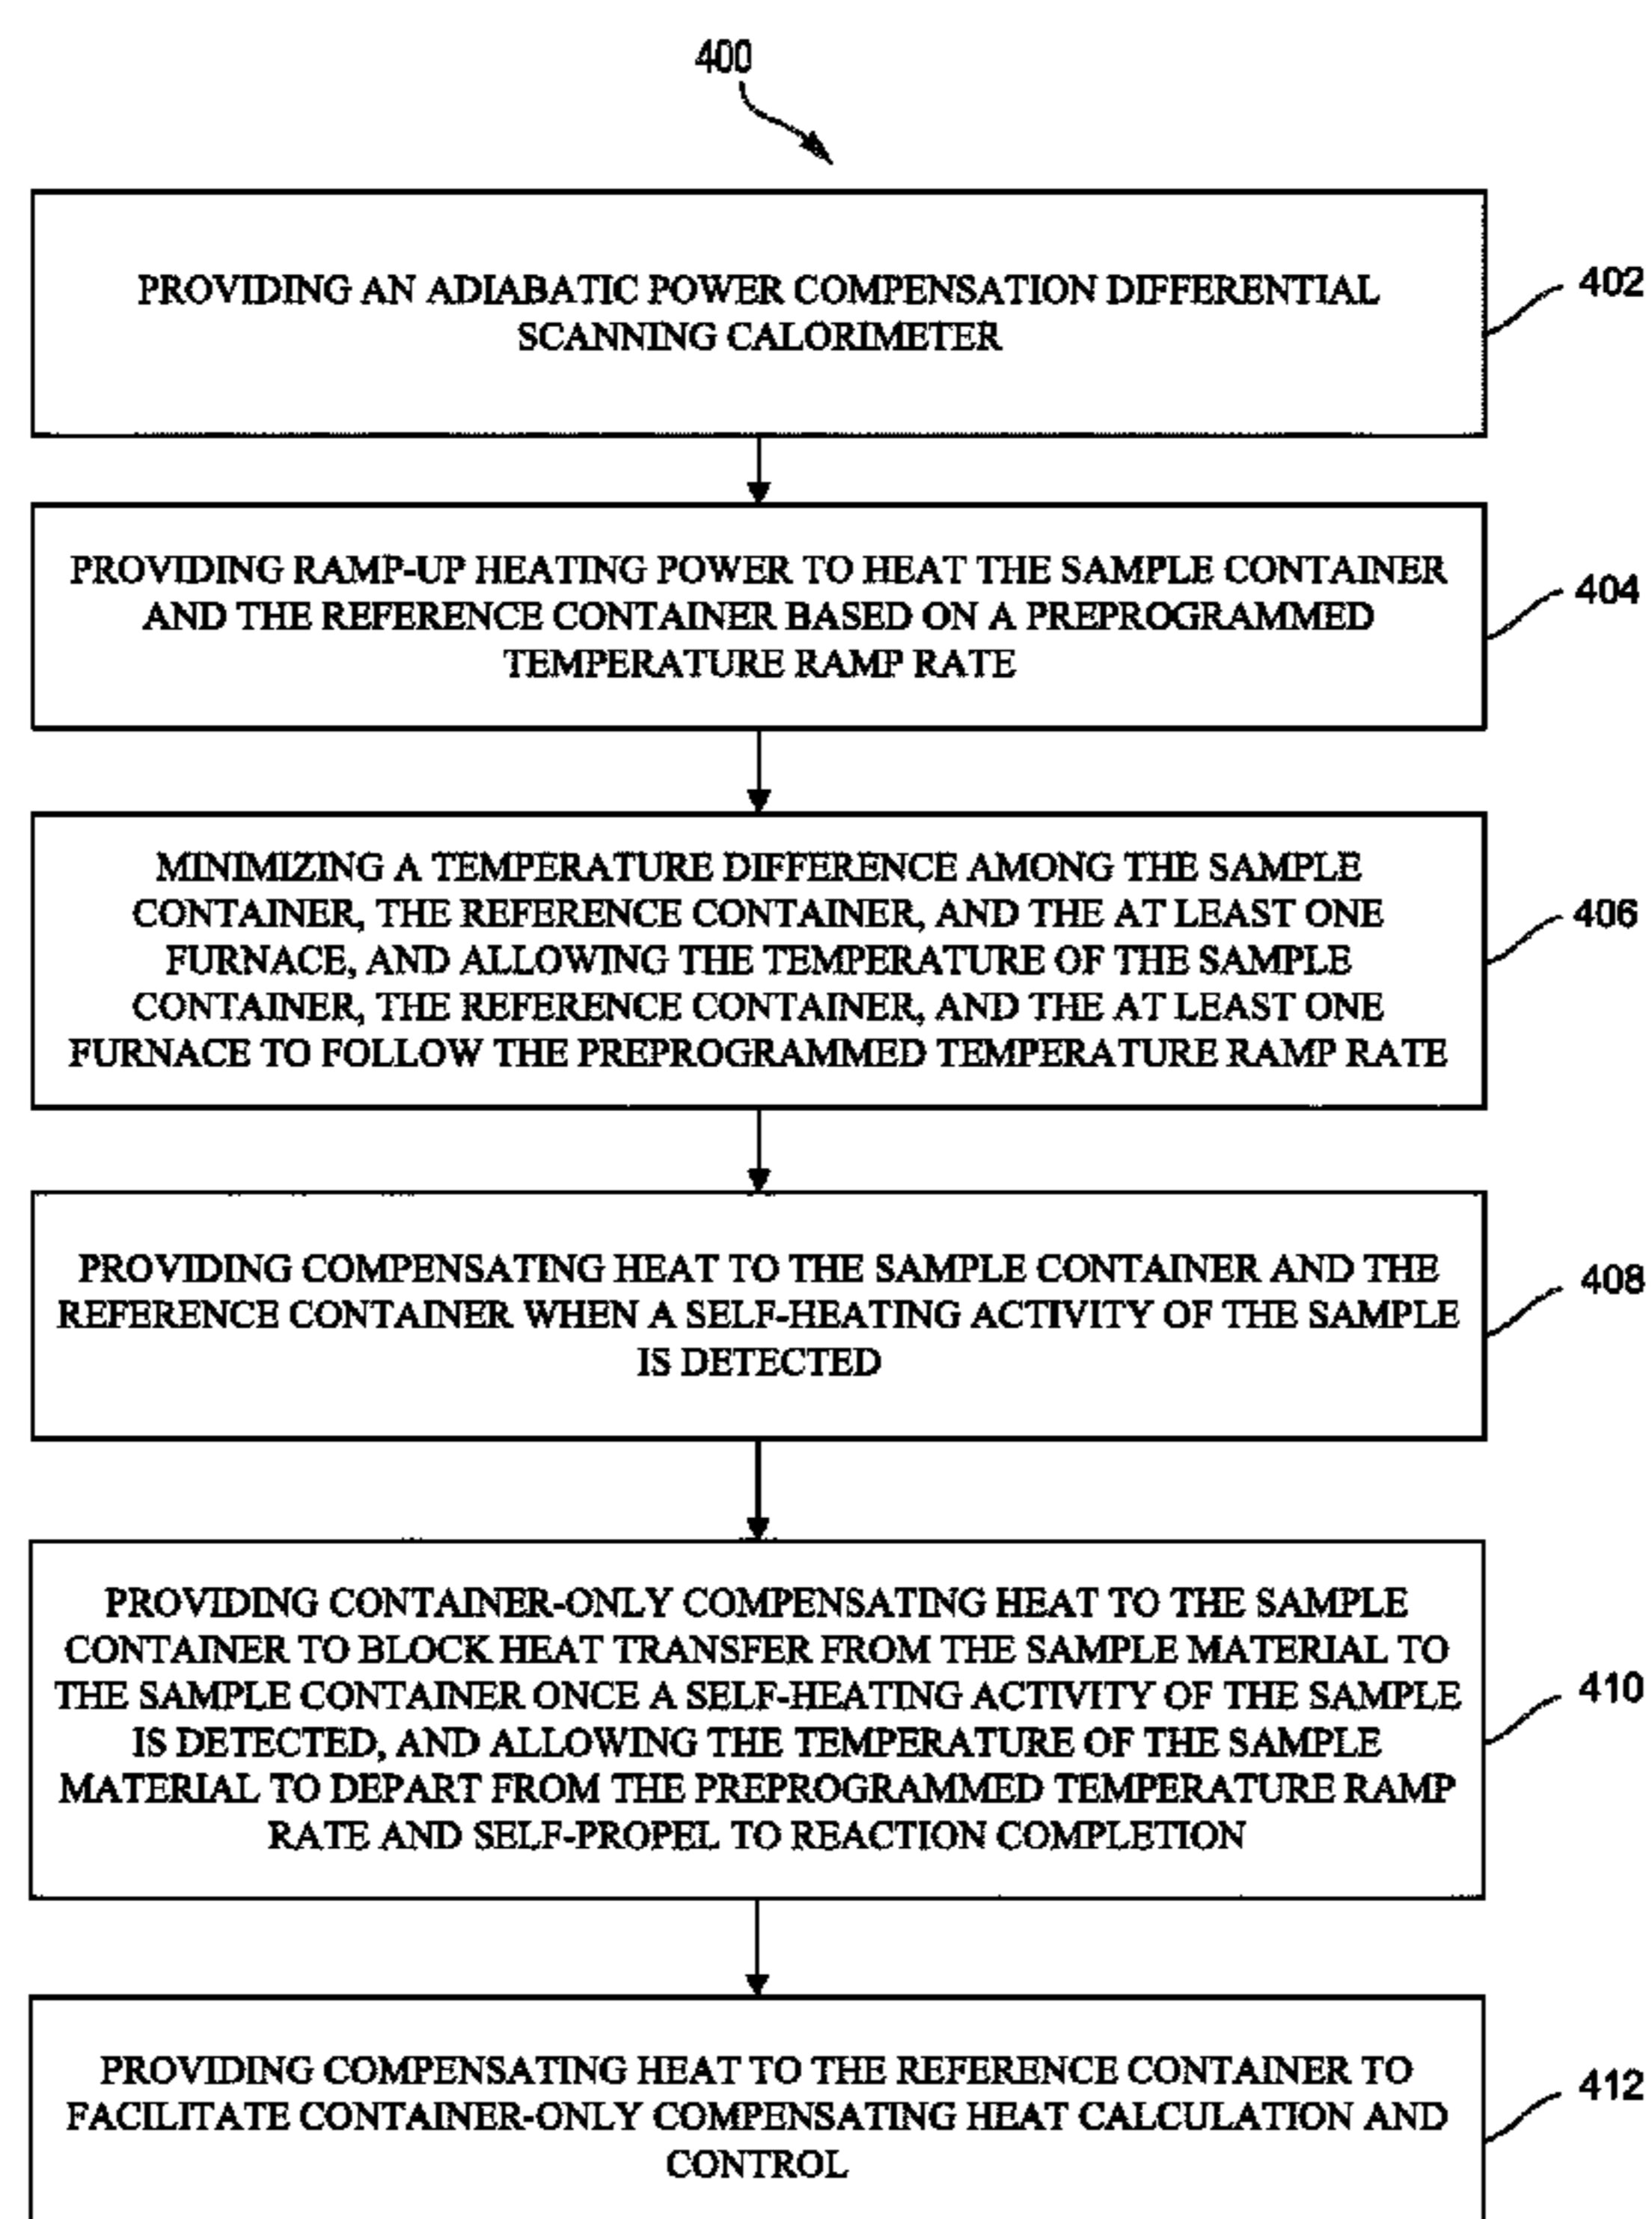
400

PROVIDING AN ADIABATIC POWER COMPENSATION DIFFERENTIAL SCANNING CALORIMETER

402

PROVIDING RAMP-UP HEATING POWER TO HEAT THE SAMPLE CONTAINER AND THE REFERENCE CONTAINER BASED ON A PREPROGRAMMED TEMPERATURE RAMP RATE

404

MINIMIZING A TEMPERATURE DIFFERENCE AMONG THE SAMPLE CONTAINER, THE REFERENCE CONTAINER, AND THE AT LEAST ONE FURNACE, AND ALLOWING THE TEMPERATURE OF THE SAMPLE CONTAINER, THE REFERENCE CONTAINER, AND THE AT LEAST ONE FURNACE TO FOLLOW THE PREPROGRAMMED TEMPERATURE RAMP RATE

406

PROVIDING COMPENSATING HEAT TO THE SAMPLE CONTAINER AND THE REFERENCE CONTAINER WHEN A SELF-HEATING ACTIVITY OF THE SAMPLE IS DETECTED

408

PROVIDING CONTAINER-ONLY COMPENSATING HEAT TO THE SAMPLE CONTAINER TO BLOCK HEAT TRANSFER FROM THE SAMPLE MATERIAL TO THE SAMPLE CONTAINER ONCE A SELF-HEATING ACTIVITY OF THE SAMPLE IS DETECTED, AND ALLOWING THE TEMPERATURE OF THE SAMPLE MATERIAL TO DEPART FROM THE PREPROGRAMMED TEMPERATURE RAMP RATE AND SELF-PROPEL TO REACTION COMPLETION

410

PROVIDING COMPENSATING HEAT TO THE REFERENCE CONTAINER TO FACILITATE CONTAINER-ONLY COMPENSATING HEAT CALCULATION AND CONTROL

412